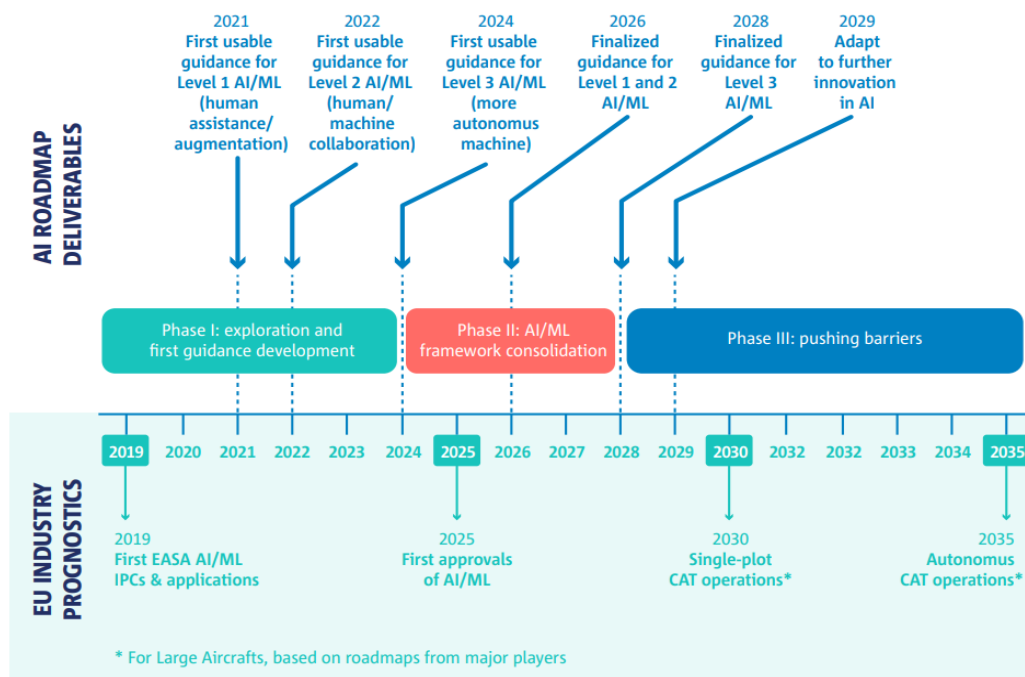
AI ROADMAP DELIVERABLES

2021
First usable guidance for Level 1 AI/ML (human assistance/ augmentation)

2022
First usable guidance for Level 2 AI/ML (human/ machine collaboration)

2024
First usable guidance for Level 3 AI/ML (more autonomus machine)

2026
Finalized guidance for Level 1 and 2 AI/ML

2028
Finalized guidance for Level 3 AI/ML

2029
Adapt to further innovation in AI

Phase I: exploration and first guidance development

Phase II: AI/ML framework consolidation

Phase III: pushing barriers

2019 2020 2021 2022 2023 2024 2025 2026 2027 2028 2029 2030 2032 2032 2033 2034 2035

EU INDUSTRY PROGNOSTICS

2019
First EASA AI/ML IPCs & applications

2025
First approvals of AI/ML

2030
Single-plot CAT operations*

2035
Autonomus CAT operations*

* For Large Aircrafts, based on roadmaps from major players